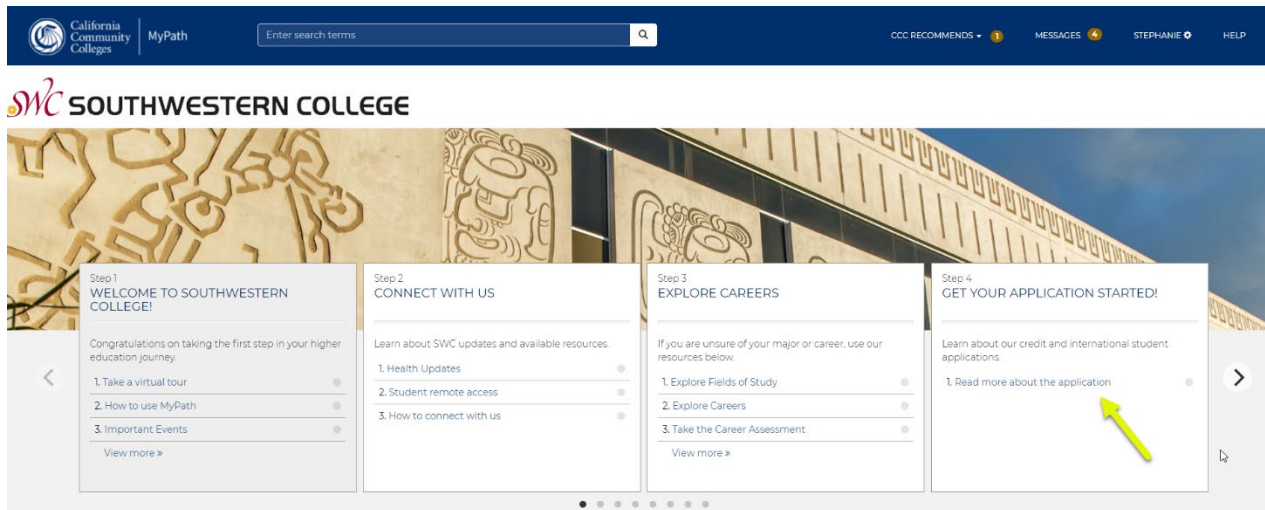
California Community Colleges | MyPath

Enter search terms

CCC RECOMMENDS 1 MESSAGES 4 STEPHANIE HELP

SWC SOUTHWESTERN COLLEGE

Step 1
WELCOME TO SOUTHWESTERN COLLEGE!

Congratulations on taking the first step in your higher education journey.

1. Take a virtual tour
2. How to use MyPath
3. Important Events
View more »

Step 2
CONNECT WITH US

Learn about SWC updates and available resources.

1. Health Updates
2. Student remote access
3. How to connect with us

Step 3
EXPLORE CAREERS

If you are unsure of your major or career, use our resources below.

1. Explore Fields of Study
2. Explore Careers
3. Take the Career Assessment
View more »

Step 4
GET YOUR APPLICATION STARTED!

Learn about our credit and international student applications.

1. Read more about the application